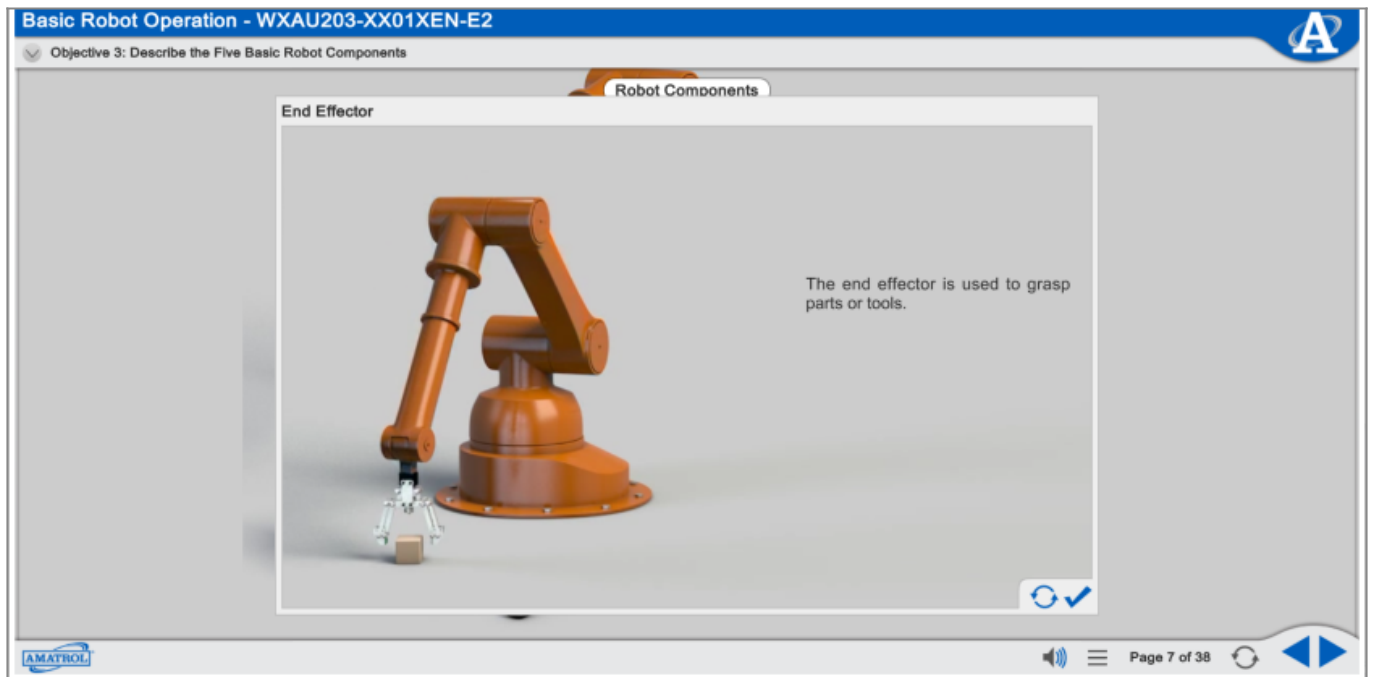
Basic Robot Operation - WXAU203-XX01XEN-E2

Objective 3: Describe the Five Basic Robot Components

A

Robot Components

End Effector

The end effector is used to grasp parts or tools.

AMATROL

Page 7 of 38